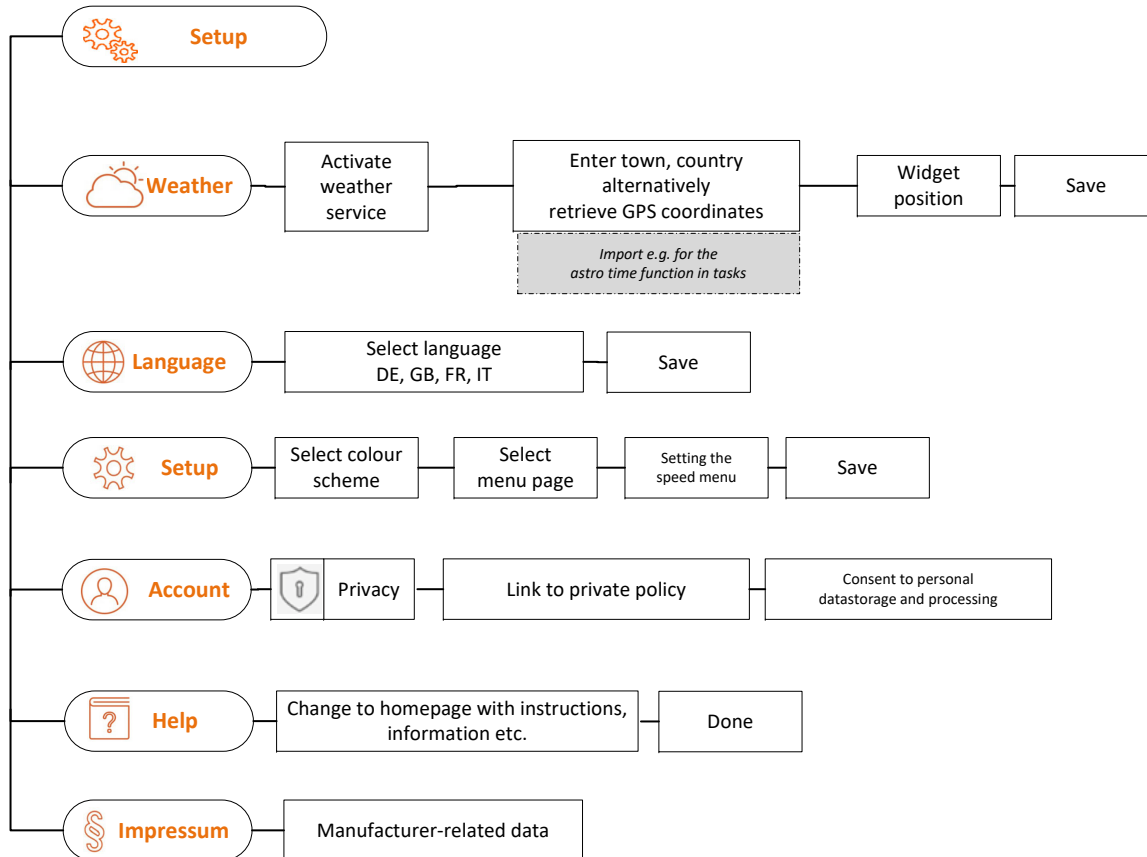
Setup

Weather
Activate weather service
Enter town, country alternatively retrieve GPS coordinates
Import e.g. for the astro time function in tasks
Widget position
Save

Language
Select language DE, GB, FR, IT
Save

Setup
Select colour scheme
Select menu page
Setting the speed menu
Save

Account
Privacy
Link to private policy
Consent to personal datastorage and processing

Help
Change to homepage with instructions, information etc.
Done

Impressum
Manufacturer-related data